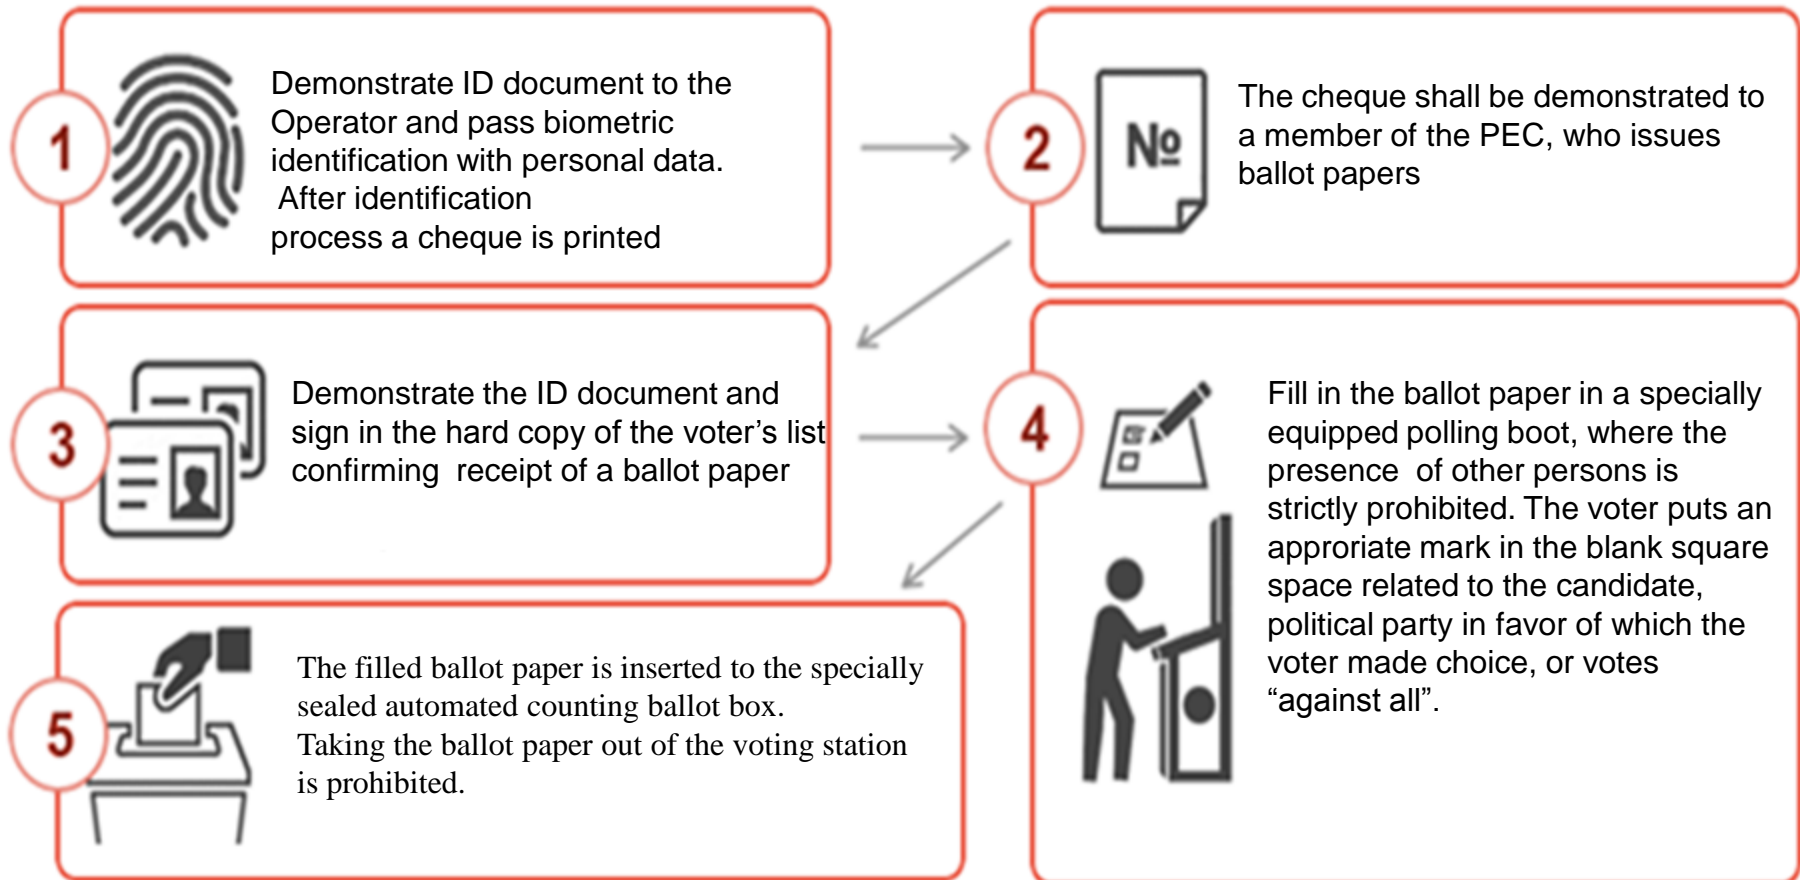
1

Demonstrate ID document to the Operator and pass biometric identification with personal data. After identification process a cheque is printed

2

№

The cheque shall be demonstrated to a member of the PEC, who issues ballot papers

3

Demonstrate the ID document and sign in the hard copy of the voter's list confirming receipt of a ballot paper

4

Fill in the ballot paper in a specially equipped polling boot, where the presence of other persons is strictly prohibited. The voter puts an approriate mark in the blank square space related to the candidate, political party in favor of which the voter made choice, or votes "against all".

5

The filled ballot paper is inserted to the specially sealed automated counting ballot box.
Taking the ballot paper out of the voting station is prohibited.